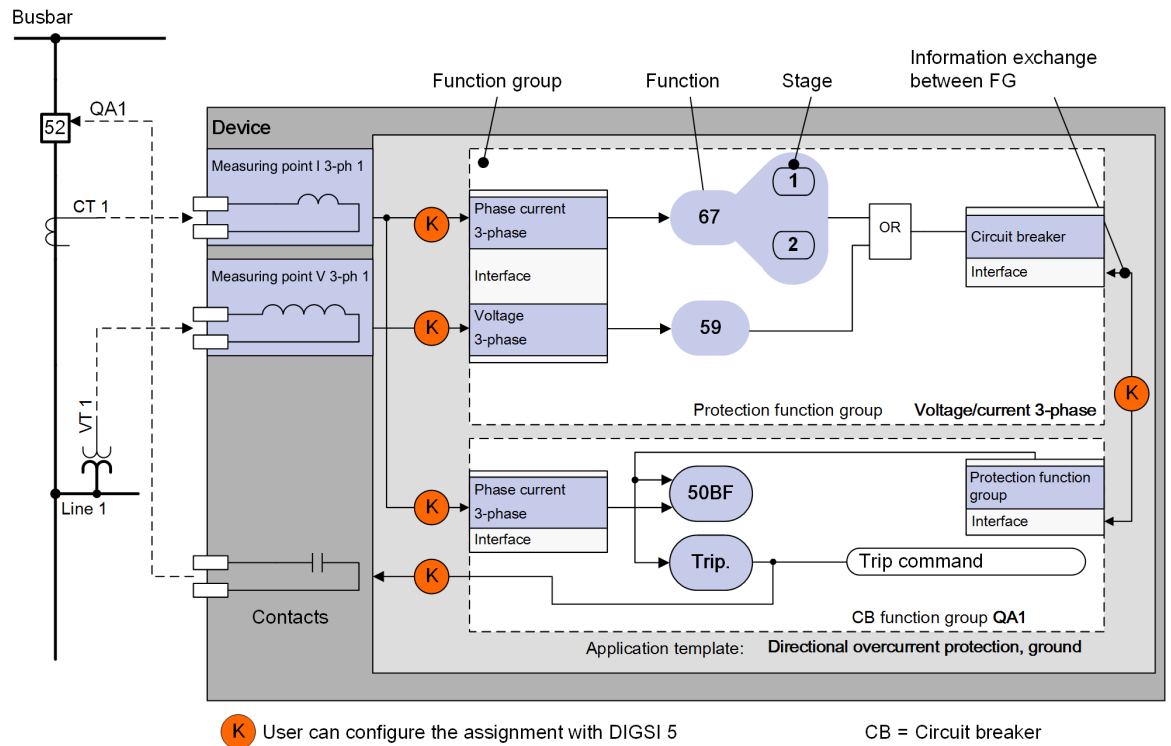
Busbar

QA1

52

CT 1

VT 1

Line 1

Function group

Function

Stage

Information exchange between FG

Device

Measuring point I 3-ph 1

Measuring point V 3-ph 1

K

Phase current 3-phase

Interface

Voltage 3-phase

67

1

2

59

OR

Circuit breaker

Interface

K

Protection function group

Voltage/current 3-phase

K

Phase current 3-phase

Interface

50BF

Protection function group

Interface

K

Trip.

Trip command

Contacts

CB function group QA1

Application template: Directional overcurrent protection, ground

K User can configure the assignment with DIGSI 5

CB = Circuit breaker